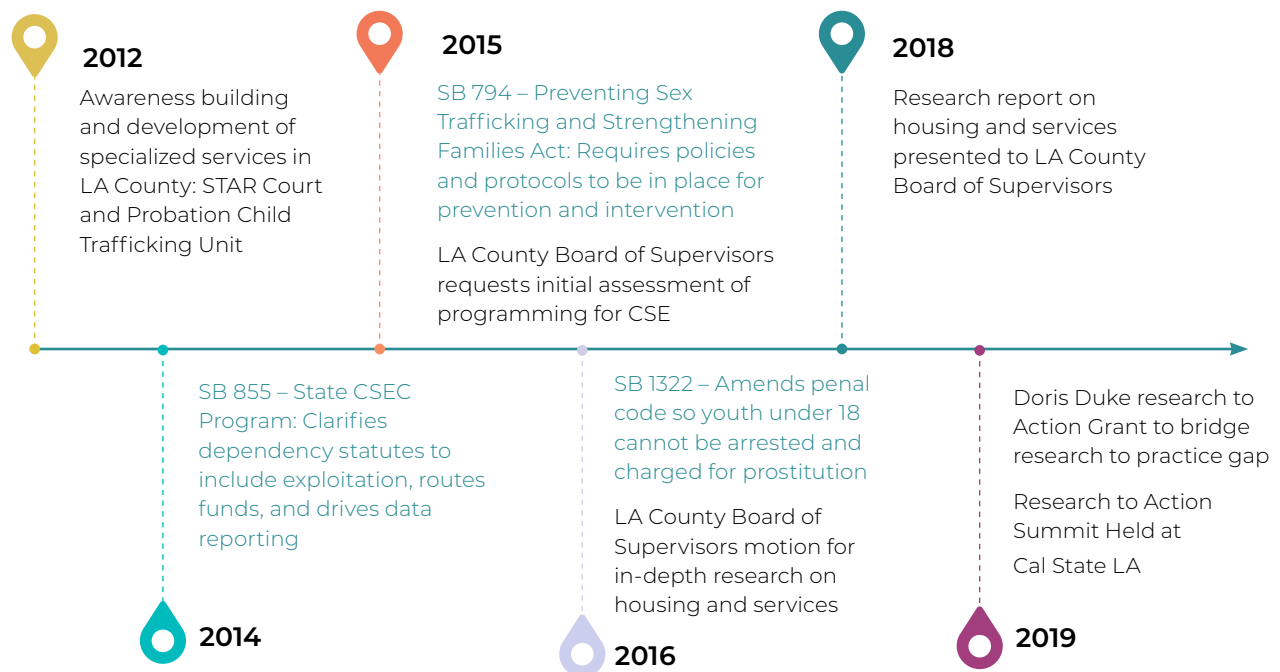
2012
Awareness building and development of specialized services in LA County: STAR Court and Probation Child Trafficking Unit

2015
SB 794 – Preventing Sex Trafficking and Strengthening Families Act: Requires policies and protocols to be in place for prevention and intervention

LA County Board of Supervisors requests initial assessment of programming for CSE

2018
Research report on housing and services presented to LA County Board of Supervisors

SB 855 – State CSEC Program: Clarifies dependency statutes to include exploitation, routes funds, and drives data reporting

2014

SB 1322 – Amends penal code so youth under 18 cannot be arrested and charged for prostitution

LA County Board of Supervisors motion for in-depth research on housing and services

2016

Doris Duke research to Action Grant to bridge research to practice gap

Research to Action Summit Held at Cal State LA

2019